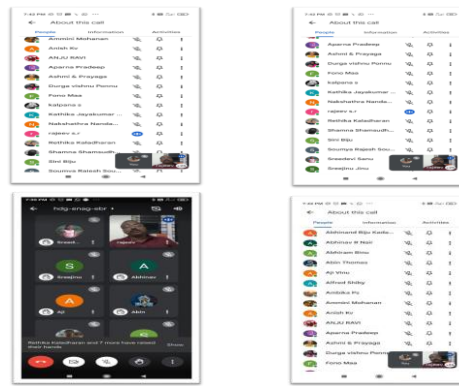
About this call

People Information Activities

Ammini Mohanan
Anish Kv
ANJU RAVI
Aparna Pradeep
Ashmi & Prayaga
Durga vishnu Ponnu
Fono Maa
kalpana s
Kathika Jayakumar ...
Nakshathra Nanda...
rajeev a.r
Rethika Kaladharan
Shamna Shamsudh...
Sini Biju
Soumya Rajesh Sou...

About this call

People Information Activities

Aparna Pradeep
Ashmi & Prayaga
Durga vishnu Ponnu
Fono Maa
kalpana s
Kathika Jayakumar ...
Nakshathra Nanda...
rajeev a.r
Rethika Kaladharan
Shamna Shamsudh...
Sini Biju
Soumya Rajesh Sou...
Sreedevi Sanu
Sreejinu Jinu

hdg-aheg-ebr

rajeev

Sreejinu

Abhiram

A

Ajl

Abin

Rethika Kaladharan and 7 more have raised their hands

Show

About this call

People Information Activities

Abhinand Biju Kada...
Abhinav B Nair
Abhiram Binu
Abin Thomas
Aji Vinu
Alfred Shiby
Ambika Pv
Ammini Mohanan
Anish Kv
ANJU RAVI
Aparna Pradeep
Ashmi & Prayaga
Durga vishnu Ponnu
Fono Maa